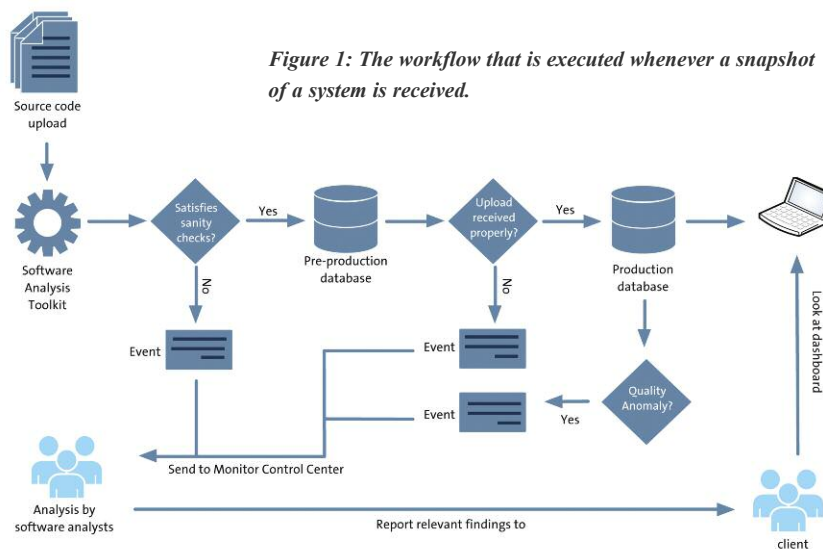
Figure 1: The workflow that is executed whenever a snapshot of a system is received.

Source code upload

Software Analysis Toolkit

Satisfies sanity checks?

Yes

No

Pre-production database

Upload received properly?

Yes

No

Production database

Event

Event

Event

Quality Anomaly?

Yes

Look at dashboard

Send to Monitor Control Center

Analysis by software analysts

Report relevant findings to

client